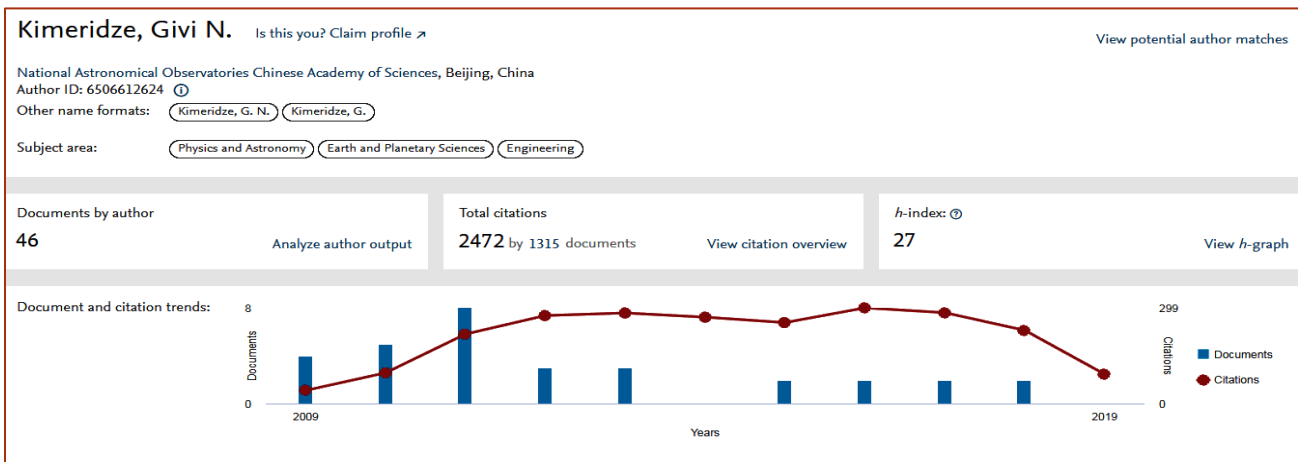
Kimeridze, Givi N. Is this you? Claim profile ↗

View potential author matches

National Astronomical Observatories Chinese Academy of Sciences, Beijing, China
Author ID: 6506612624 ⓘ
Other name formats: Kimeridze, G. N. Kimeridze, G.

Subject area: Physics and Astronomy Earth and Planetary Sciences Engineering

Documents by author
46
Analyze author output

Total citations
2472 by 1315 documents
View citation overview

h-index: ?
27
View h-graph

Document and citation trends:

8
Documents
0
2009
2019
Years
299
Citations
0
Documents
Citations